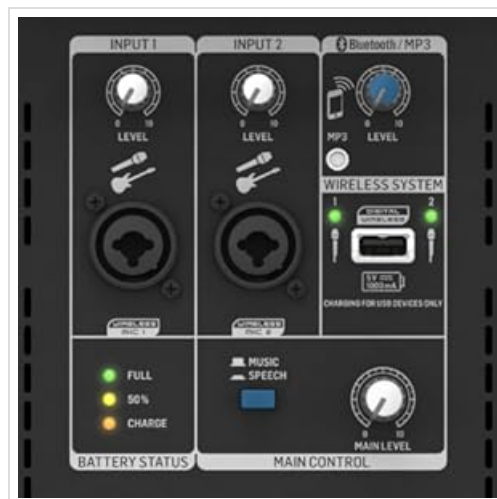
INPUT 1

0 10
LEVEL

WIRELESS MIC 1

INPUT 2

0 10
LEVEL

WIRELESS MIC 2

Bluetooth / MP3

MP3
0 10
LEVEL

WIRELESS SYSTEM

1
DIGITAL WIRELESS
2

5V 1000mA

CHARGING FOR USB DEVICES ONLY

FULL
50%
CHARGE

BATTERY STATUS

MUSIC
SPEECH

0 10
MAIN LEVEL

MAIN CONTROL